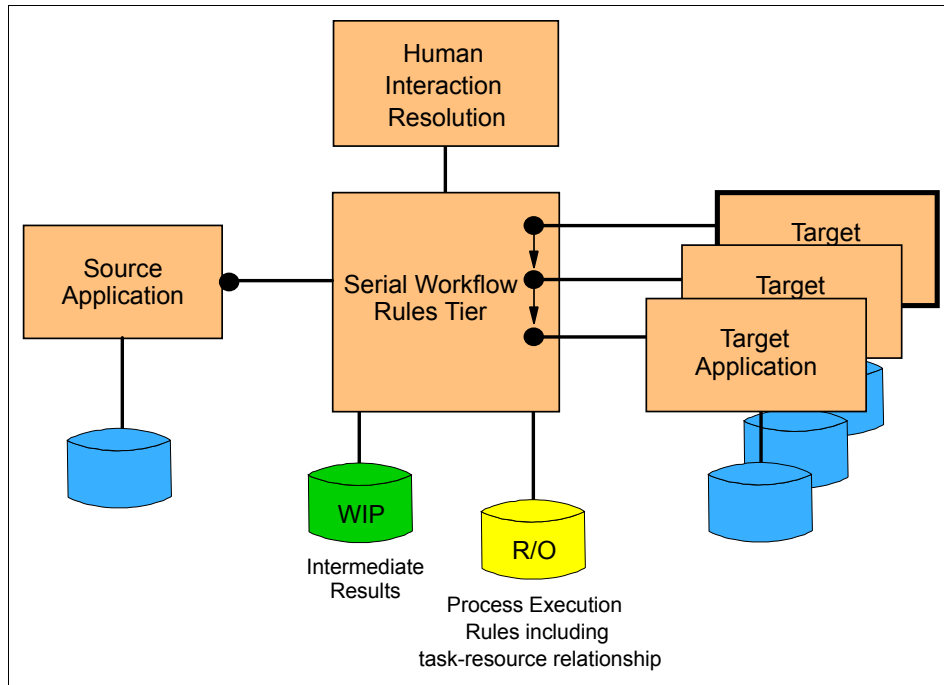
Human Interaction Resolution

Source Application

Serial Workflow Rules Tier

Target

Target

Target Application

WIP

Intermediate Results

R/O

Process Execution Rules including task-resource relationship